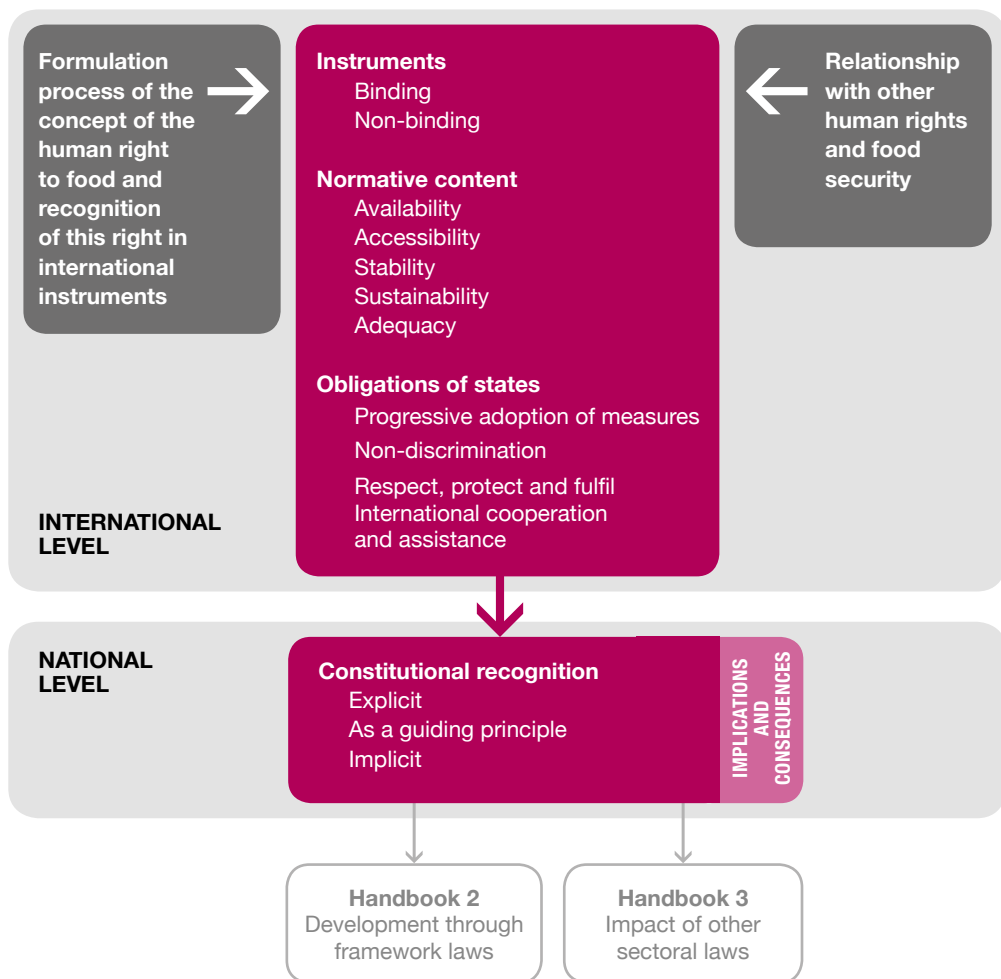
Formulation process of the concept of the human right to food and recognition of this right in international instruments

Instruments
Binding
Non-binding

Normative content
Availability
Accessibility
Stability
Sustainability
Adequacy

Obligations of states
Progressive adoption of measures
Non-discrimination
Respect, protect and fulfil
International cooperation and assistance

Relationship with other human rights and food security

INTERNATIONAL LEVEL

NATIONAL LEVEL

Constitutional recognition
Explicit
As a guiding principle
Implicit

IMPLICATIONS AND CONSEQUENCES

Handbook 2
Development through framework laws

Handbook 3
Impact of other sectoral laws